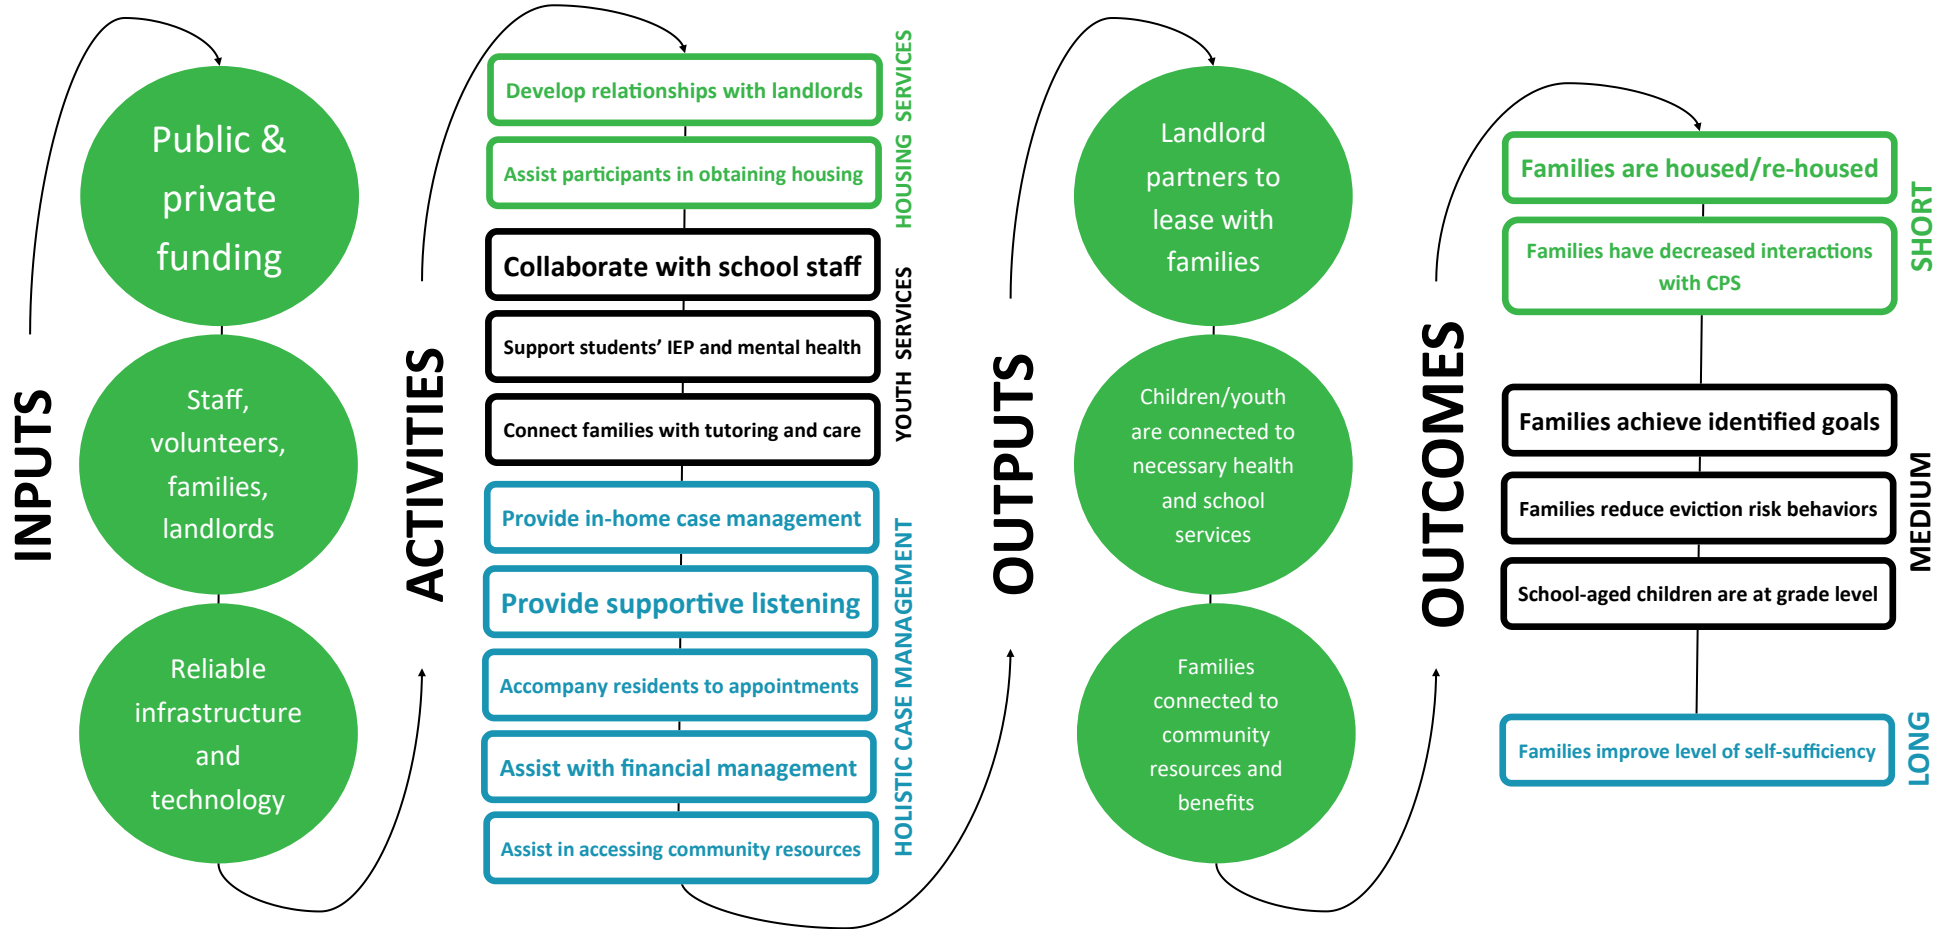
INPUTS

Public & private funding

Staff, volunteers, families, landlords

Reliable infrastructure and technology

ACTIVITIES

HOUSING SERVICES

Develop relationships with landlords

Assist participants in obtaining housing

YOUTH SERVICES

Collaborate with school staff

Support students' IEP and mental health

Connect families with tutoring and care

HOLISTIC CASE MANAGEMENT

Provide in-home case management

Provide supportive listening

Accompany residents to appointments

Assist with financial management

Assist in accessing community resources

OUTPUTS

Landlord partners to lease with families

Children/youth are connected to necessary health and school services

Families connected to community resources and benefits

OUTCOMES

SHORT

Families are housed/re-housed

Families have decreased interactions with CPS

MEDIUM

Families achieve identified goals

Families reduce eviction risk behaviors

School-aged children are at grade level

LONG

Families improve level of self-sufficiency